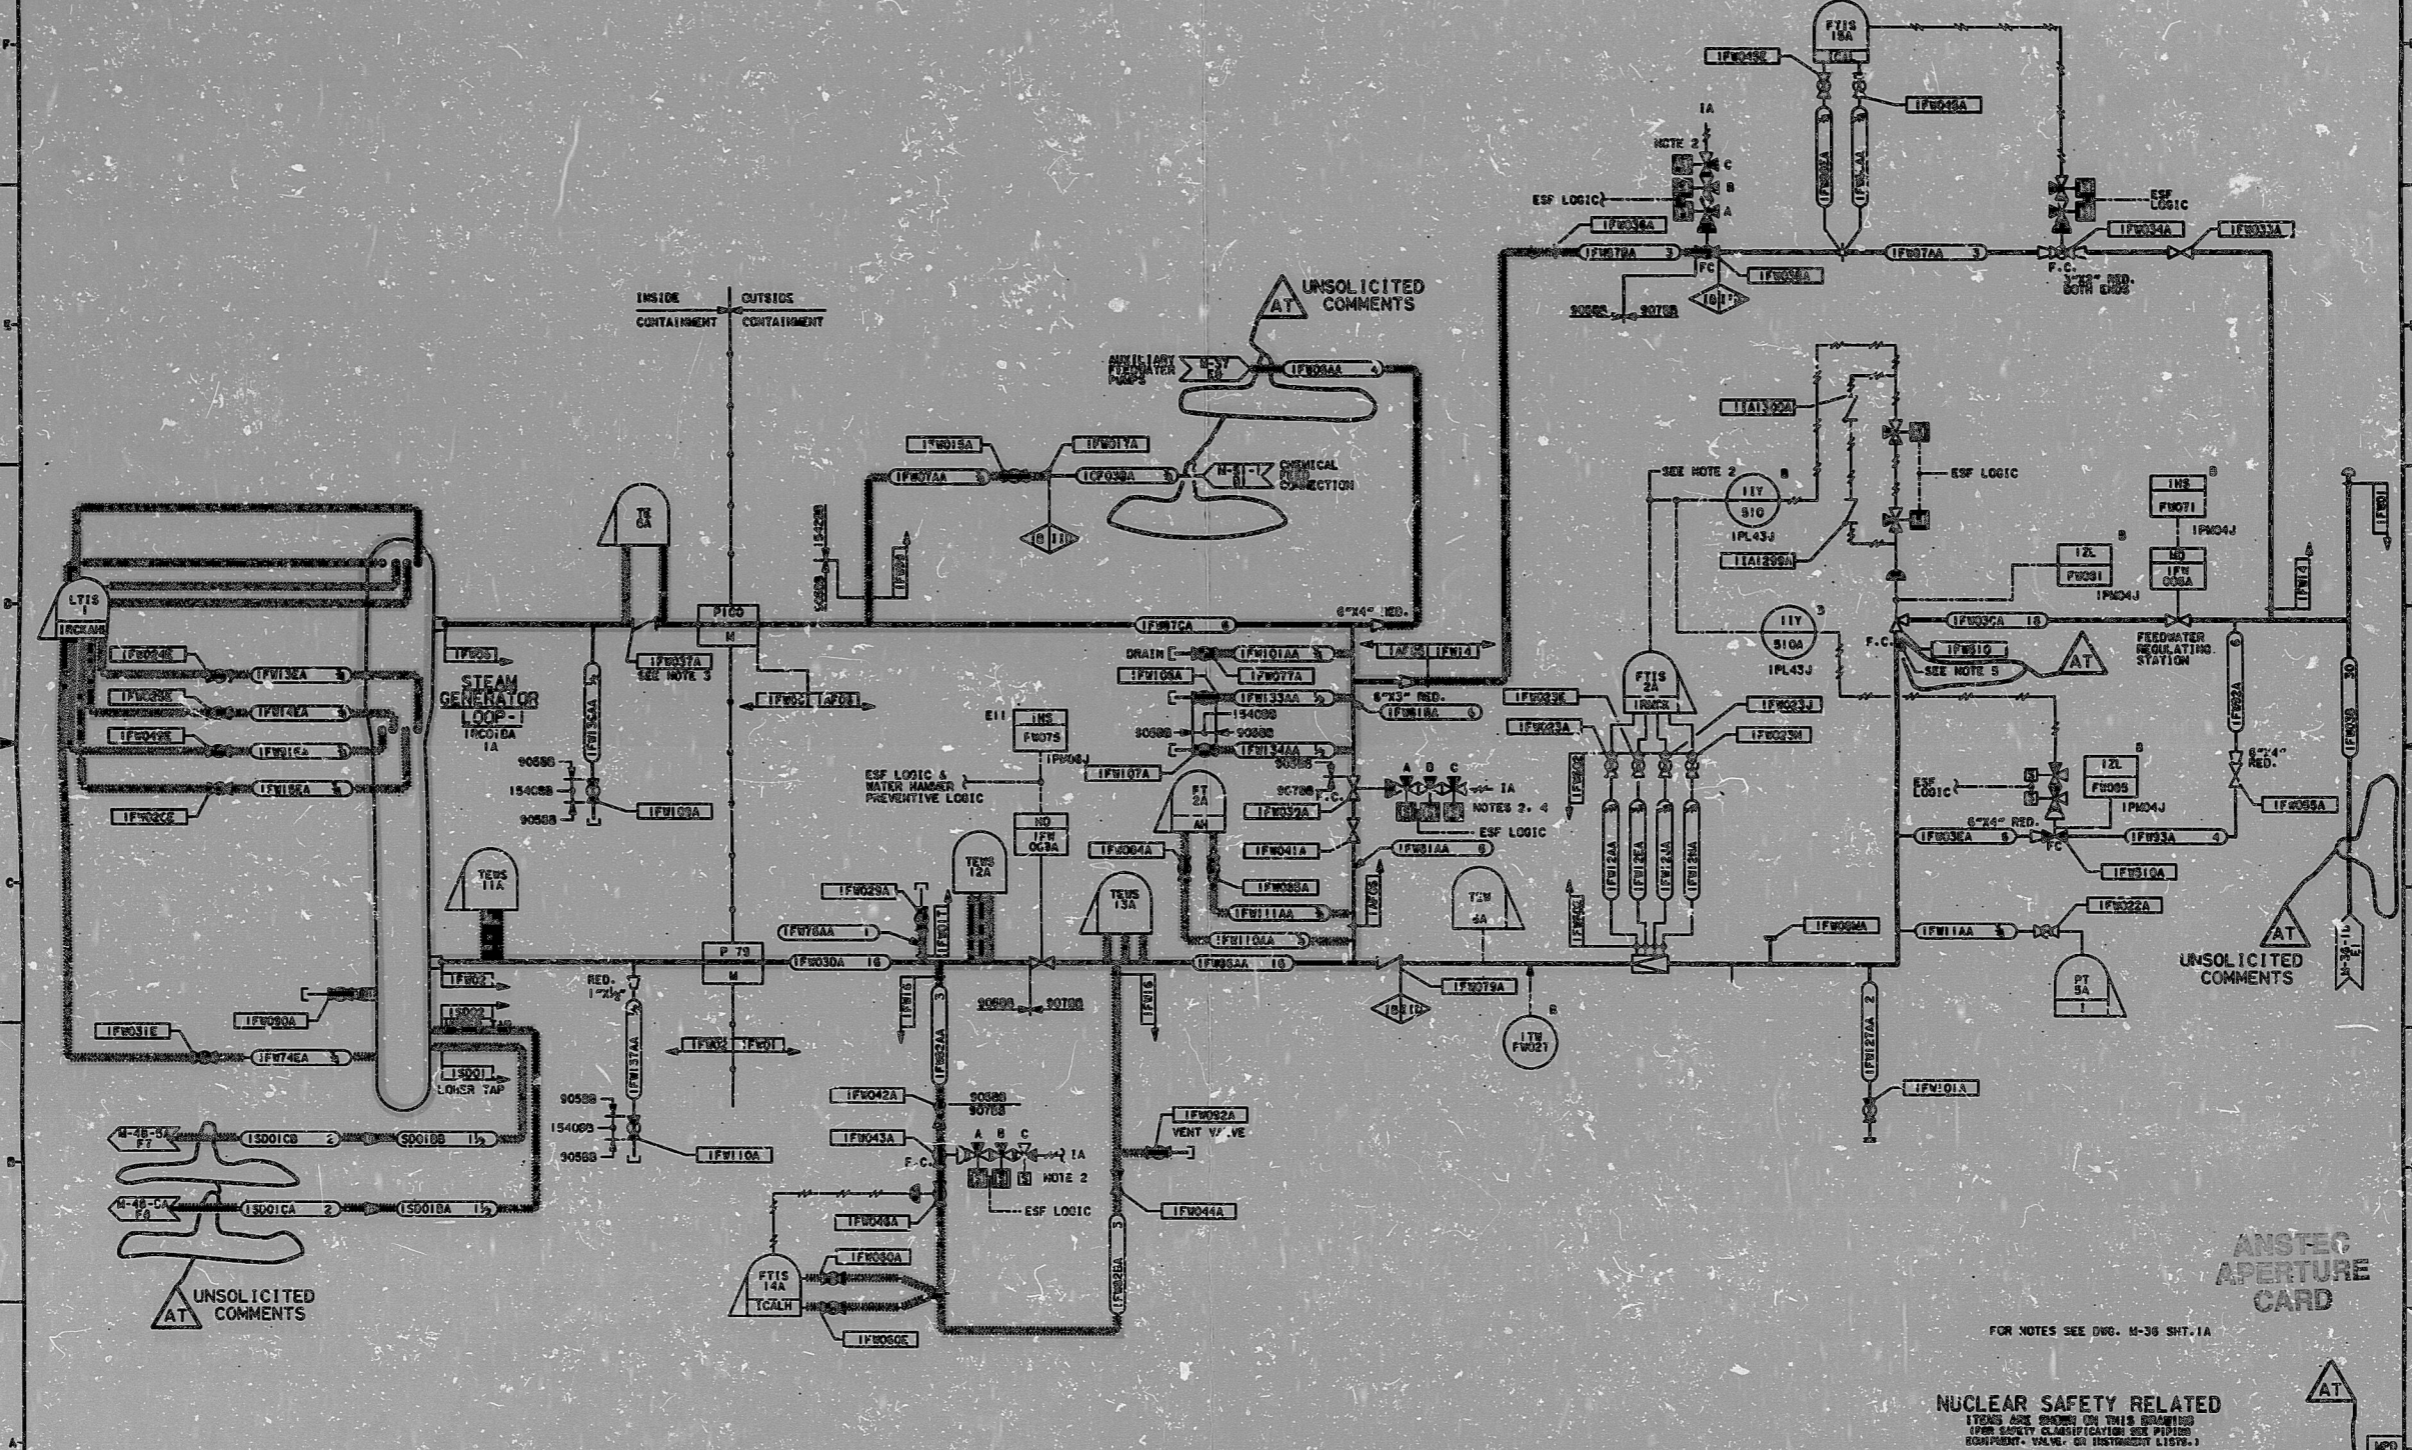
UNSOLICITED COMMENTS
AT

INSIDE CONTAINMENT
OUTSIDE CONTAINMENT

AUXILIARY FEEDWATER PUMPS
1FW08AA
CHEMICAL FEED CONNECTION
1FW015A
1FW017A
1FW07AA
1CP038A

STEAM GENERATOR LOOP-1
LTIS 1
1FW024E
1FW132A
1FW025E
1FW014A
1FW049E
1FW015A
1FW015EA
1FW026E
1FW037A
SEE NOTE 3
1FW07CA
6"X4" RED.
P100
M
1FW101AA
1FW077A
1FW105A
1FW133AA
6"X3" RED.
1FW081AA
1FW134AA
1FW107A
ESF LOGIC & WATER HAMMER PREVENTIVE LOGIC
INS FW075
NO IFW 006A
PT 2A AH
1FW032A
1FW041A
1FW081AA
1FW111AA
1FW104AA
1FW093AA
1FW064A
NOTES 3, 4
ESF LOGIC
IA

1FW049E
FTIS 15A
1FW048A
NOTE 2
ESF LOGIC
1FW036A
1FW079A
1FW036A
1FW07AA
1FW034A
1FW033A
F.C.
ESF LOGIC
BOTH ENDS
1TA1300A
1TA1299A
SEE NOTE 2
1IY 510
IPL43J
ESF LOGIC
INS FW071
IZL FW031
NO IFW 008A
IPW04J
1IY 510A
IPL43J
1FW03CA
1FW510
SEE NOTE 5
FEEDWATER REGULATING STATION
FTIS 2A
1FW033E
1FW023J
1FW023A
1FW023M
ESF LOGIC
IZL FW095
IPW04J
6"X4" RED.
1FW036A
1FW093A
1FW095A
1FW510A
1FW022A
1FW009A
1FW011AA
PT 5A
1FW030
UNSOLICITED COMMENTS
AT

TEUS 11A
TEUS 12A
TEUS 13A
TSM 4A
1FW02
1FW020A
1FW031E
1FW074EA
1SD01
LOWER TAP
RED. 1"X1/2"
P 79
M
1FW030A
1FW025A
1FW078AA
1FW079A
1FW118A
1FW137AA
1FW042A
1FW043A
1FW048A
1FW050A
1FW060E
FTIS 14A
TCALH
NOTE 2
ESF LOGIC
1FW092A
VENT VALVE
1FW044A
1FW101A
M-48-6A F7
M-48-CA F8
1SD01CB
1SD01BB
1SD01CA
1SD01BA
UNSOLICITED COMMENTS
AT
1TW FW021

ANSTEC APERTURE CARD

FOR NOTES SEE DWG. M-36 SHT. 1A

NUCLEAR SAFETY RELATED
ITEMS ARE SHOWN ON THIS DRAWING (PER SAFETY CLASSIFICATION SEE PIPING EQUIPMENT, VALVE, OR INSTRUMENT LISTS.)
AT